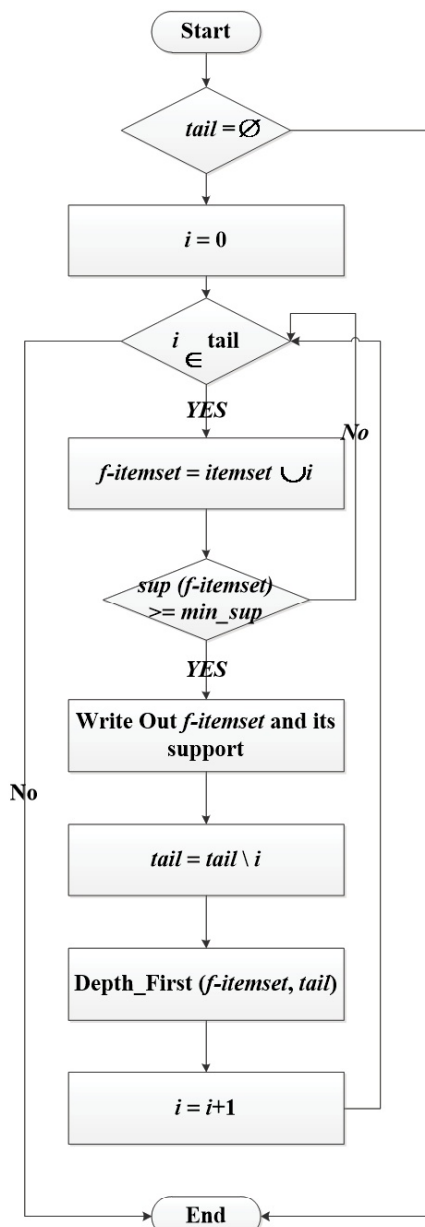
Start

$tail = \varnothing$

$i = 0$

$i \in$ tail

YES

No

$f\text{-}itemset = itemset \cup i$

$sup\ (f\text{-}itemset) >= min\_sup$

YES

Write Out f-itemset and its support

No

$tail = tail \setminus i$

Depth_First (f-itemset, tail)

$i = i+1$

End